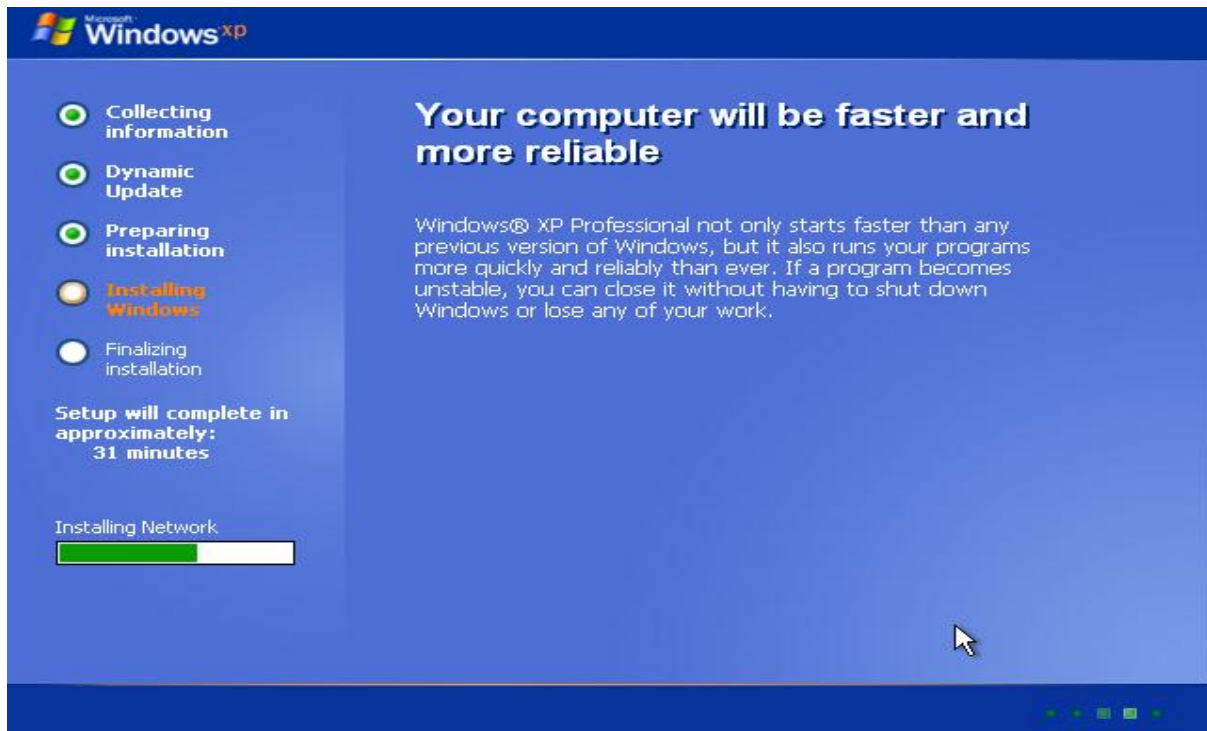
Microsoft Windows xp

Collecting information

Dynamic Update

Preparing installation

Installing Windows

Finalizing installation

Setup will complete in approximately:
31 minutes

Installing Network

Your computer will be faster and more reliable

Windows® XP Professional not only starts faster than any previous version of Windows, but it also runs your programs more quickly and reliably than ever. If a program becomes unstable, you can close it without having to shut down Windows or lose any of your work.